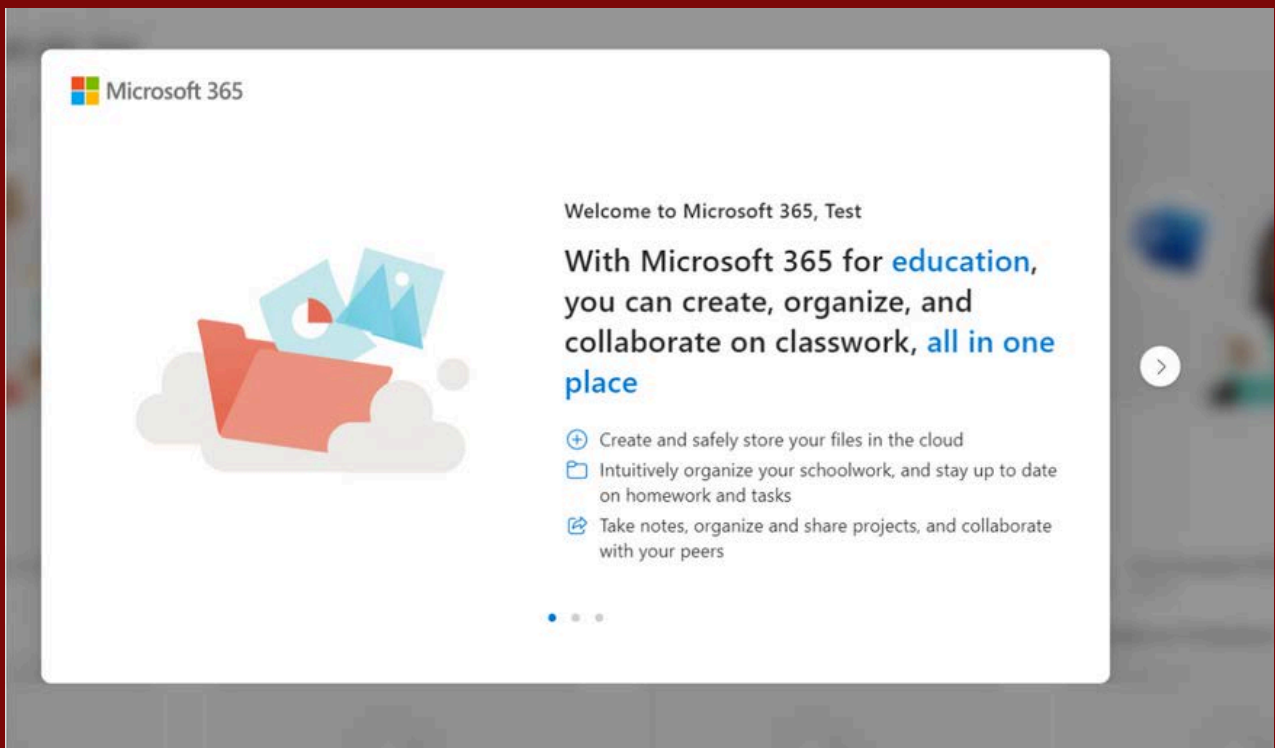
Microsoft 365

Welcome to Microsoft 365, Test

With Microsoft 365 for education, you can create, organize, and collaborate on classwork, all in one place

Create and safely store your files in the cloud

Intuitively organize your schoolwork, and stay up to date on homework and tasks

Take notes, organize and share projects, and collaborate with your peers